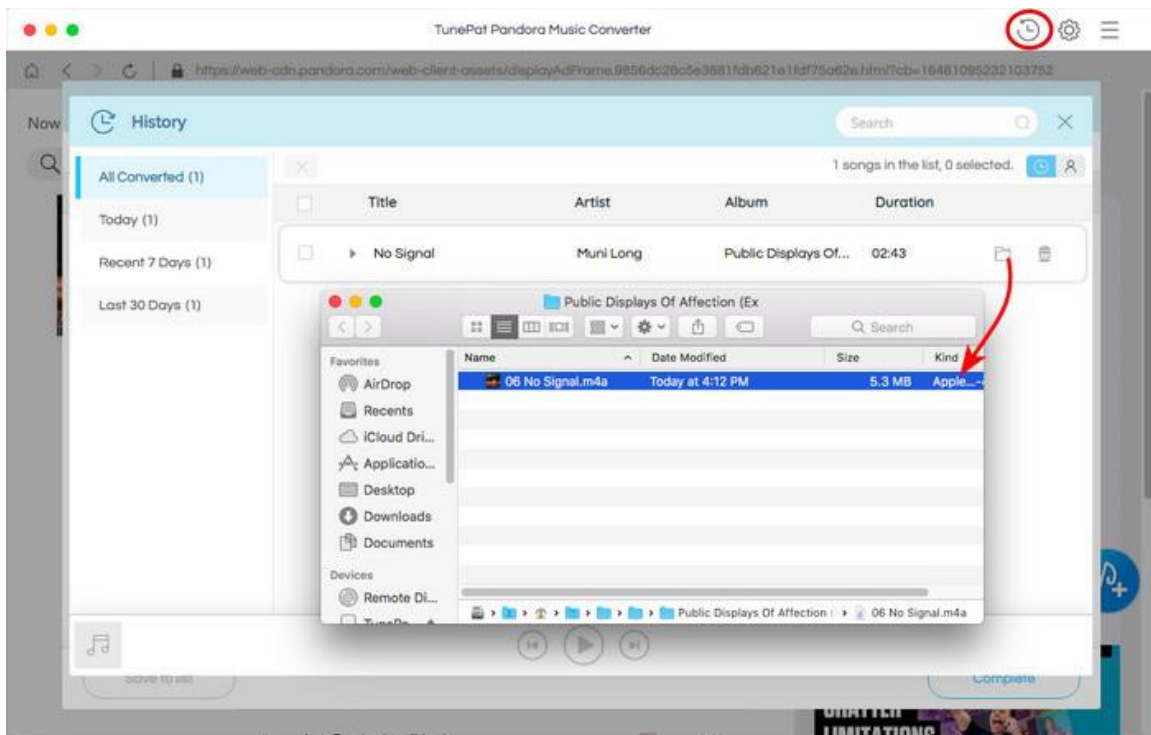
TunePat Pandora Music Converter

https://web-cdn.pandora.com/web-client-assets/displayAdFrame.9856dc28c5e3881fdb621e1fdf75a62e.html?cb=16481095232103752

Now

History

Search

All Converted (1)

Today (1)

Recent 7 Days (1)

Last 30 Days (1)

1 songs in the list, 0 selected.

| | Title | Artist | Album | Duration |
|---|---|---|---|---|
| | No Signal | Muni Long | Public Displays Of... | 02:43 |

Public Displays Of Affection (Ex

Q Search

Favorites

AirDrop

Recents

iCloud Dri...

Applicatio...

Desktop

Downloads

Documents

Devices

Remote Di...

| Name | Date Modified | Size | Kind |
|---|---|---|---|
| 06 No Signal.m4a | Today at 4:12 PM | 5.3 MB | Apple... |

Public Displays Of Affection > 06 No Signal.m4a

Save to list

Complete